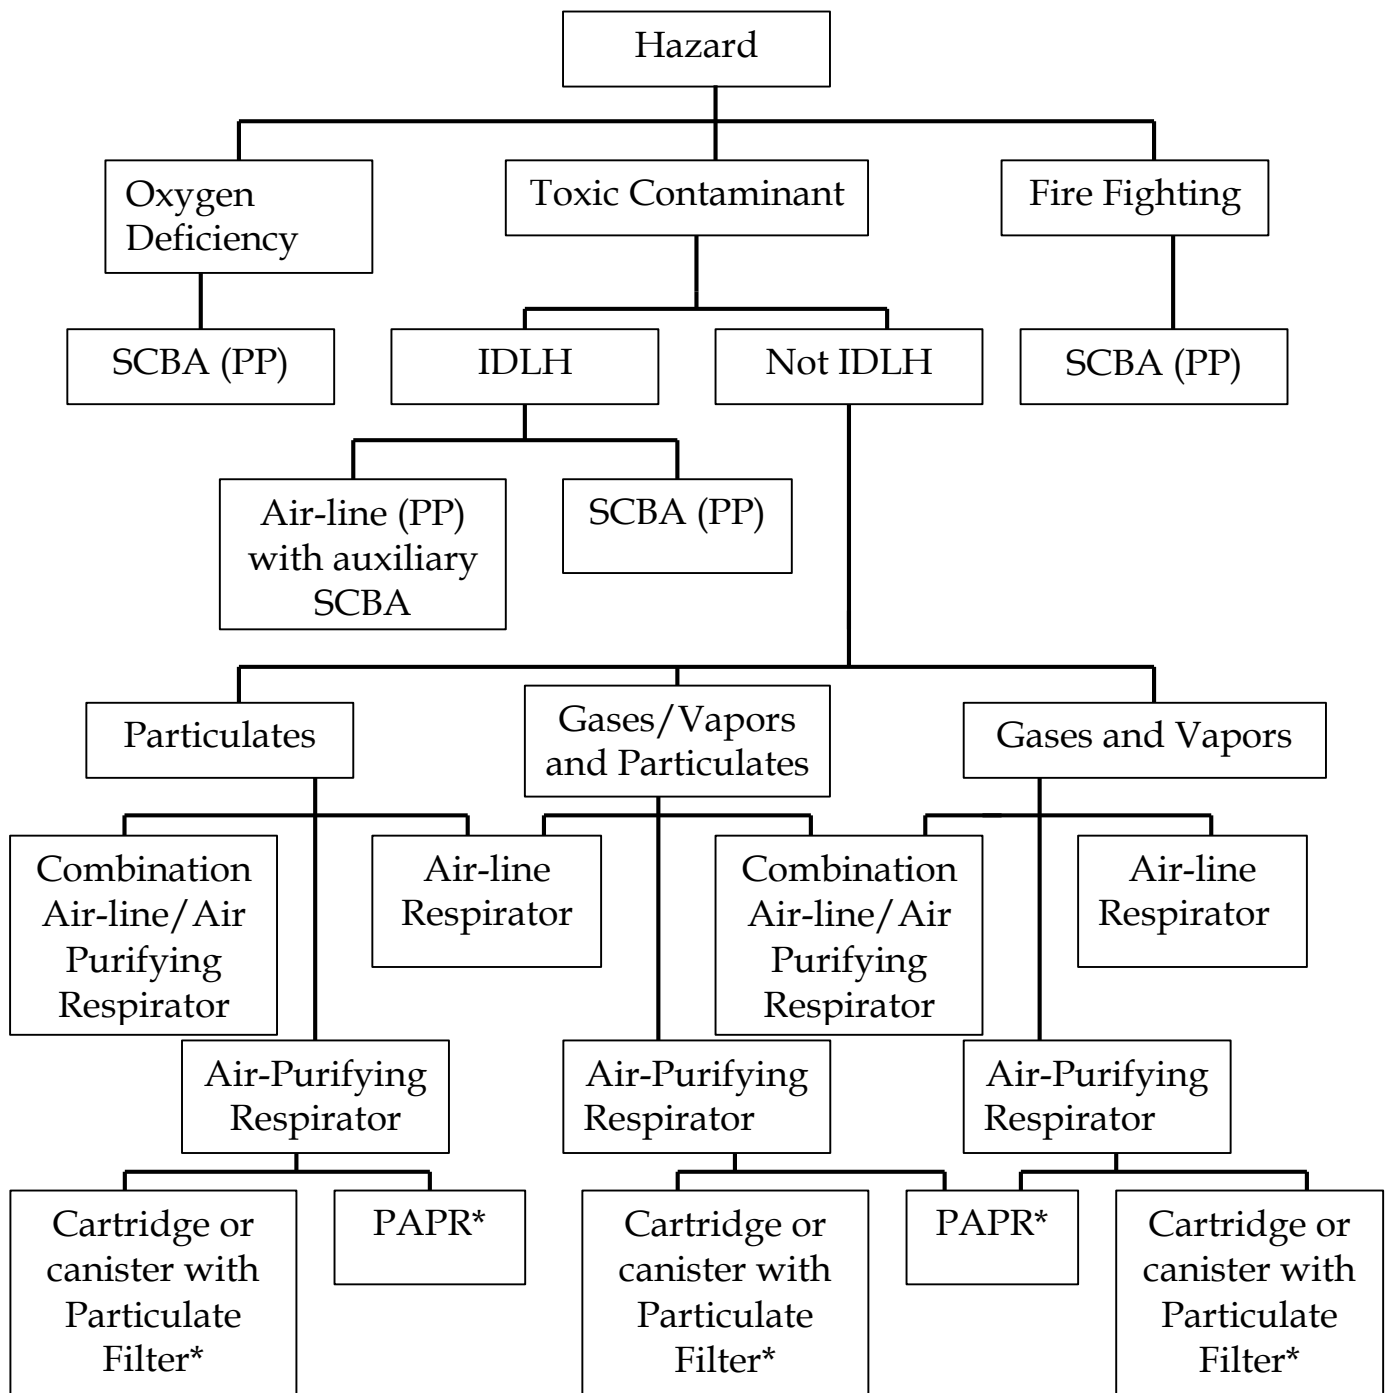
Hazard

Oxygen Deficiency

Toxic Contaminant

Fire Fighting

SCBA (PP)

IDLH

Not IDLH

SCBA (PP)

Air-line (PP) with auxiliary SCBA

SCBA (PP)

Particulates

Gases/Vapors and Particulates

Gases and Vapors

Combination Air-line/Air Purifying Respirator

Air-line Respirator

Combination Air-line/Air Purifying Respirator

Air-line Respirator

Air-Purifying Respirator

Air-Purifying Respirator

Air-Purifying Respirator

Cartridge or canister with Particulate Filter*

PAPR*

Cartridge or canister with Particulate Filter*

PAPR*

Cartridge or canister with Particulate Filter*